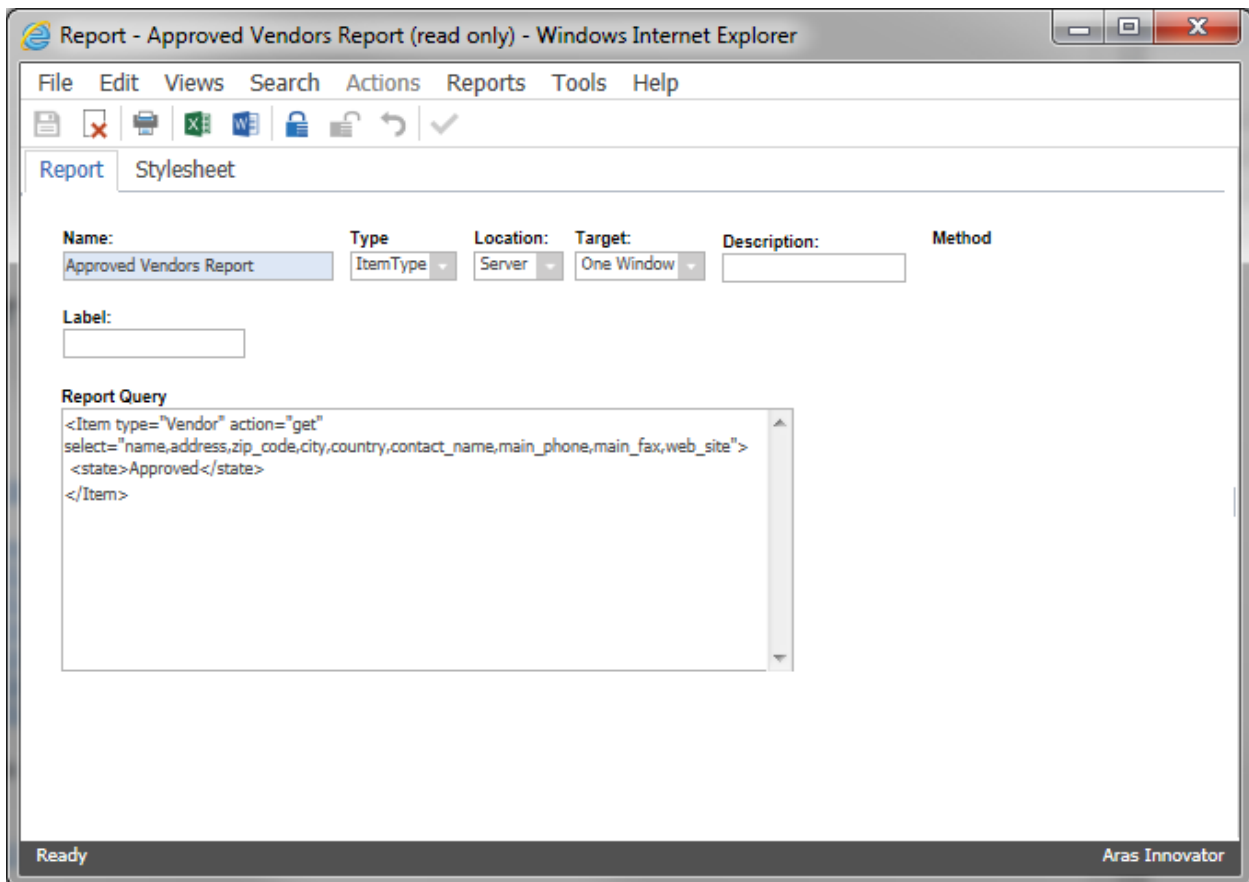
Report - Approved Vendors Report (read only) - Windows Internet Explorer

File Edit Views Search Actions Reports Tools Help

Report Stylesheet

Name: Approved Vendors Report

Type ItemType

Location: Server

Target: One Window

Description:

Method

Label:

Report Query

<Item type="Vendor" action="get" select="name,address,zip_code,city,country,contact_name,main_phone,main_fax,web_site">
<state>Approved</state>
</Item>

Ready

Aras Innovator